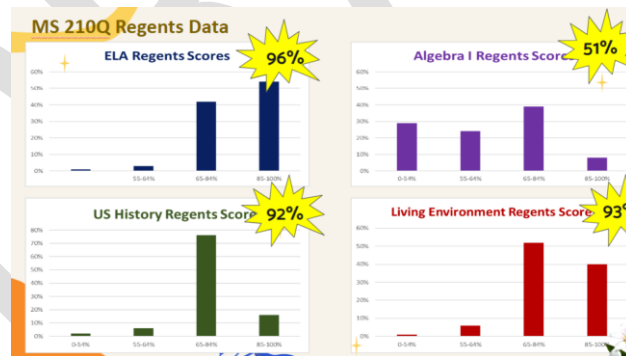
MS 210Q Regents Data

ELA Regents Scores

96%

60%
50%
40%
30%
20%
10%
0%

55-64%
65-84%
85-100%

Algebra I Regents Score

51%

60%
50%
40%
30%
20%
10%
0%

0-54%
55-64%
65-84%
85-100%

US History Regents Score

92%

80%
70%
60%
50%
40%
30%
20%
10%
0%

0-54%
55-64%
65-84%
85-100%

Living Environment Regents Score

93%

60%
50%
40%
30%
20%
10%
0%

0-54%
55-64%
65-84%
85-100%